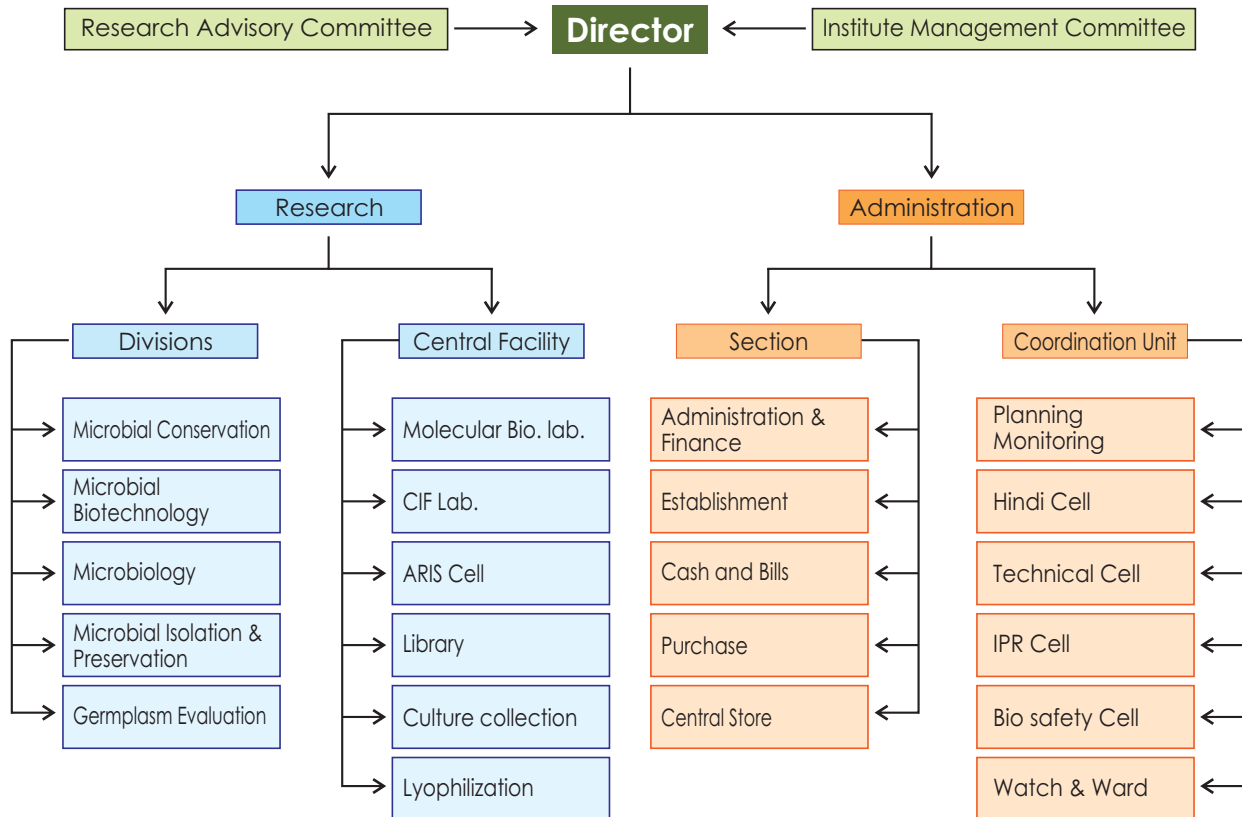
Research Advisory Committee

Director

Institute Management Committee

Research

Administration

Divisions

Microbial Conservation

Microbial Biotechnology

Microbiology

Microbial Isolation & Preservation

Germplasm Evaluation

Central Facility

Molecular Bio. lab.

CIF Lab.

ARIS Cell

Library

Culture collection

Lyophilization

Section

Administration & Finance

Establishment

Cash and Bills

Purchase

Central Store

Coordination Unit

Planning Monitoring

Hindi Cell

Technical Cell

IPR Cell

Bio safety Cell

Watch & Ward